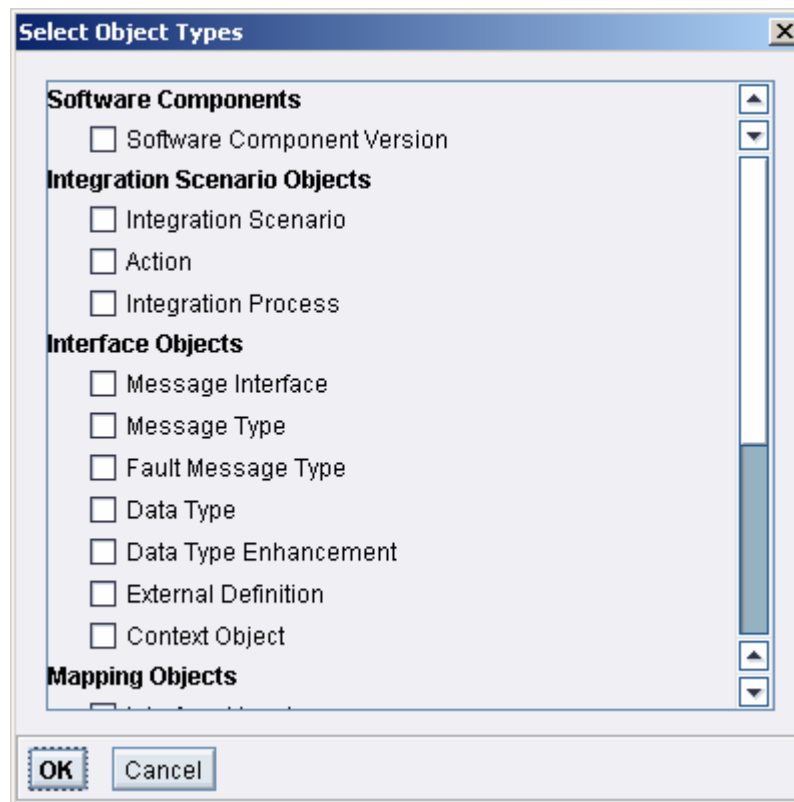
Select Object Types

Software Components

Software Component Version

Integration Scenario Objects

Integration Scenario

Action

Integration Process

Interface Objects

Message Interface

Message Type

Fault Message Type

Data Type

Data Type Enhancement

External Definition

Context Object

Mapping Objects

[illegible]

OK

Cancel